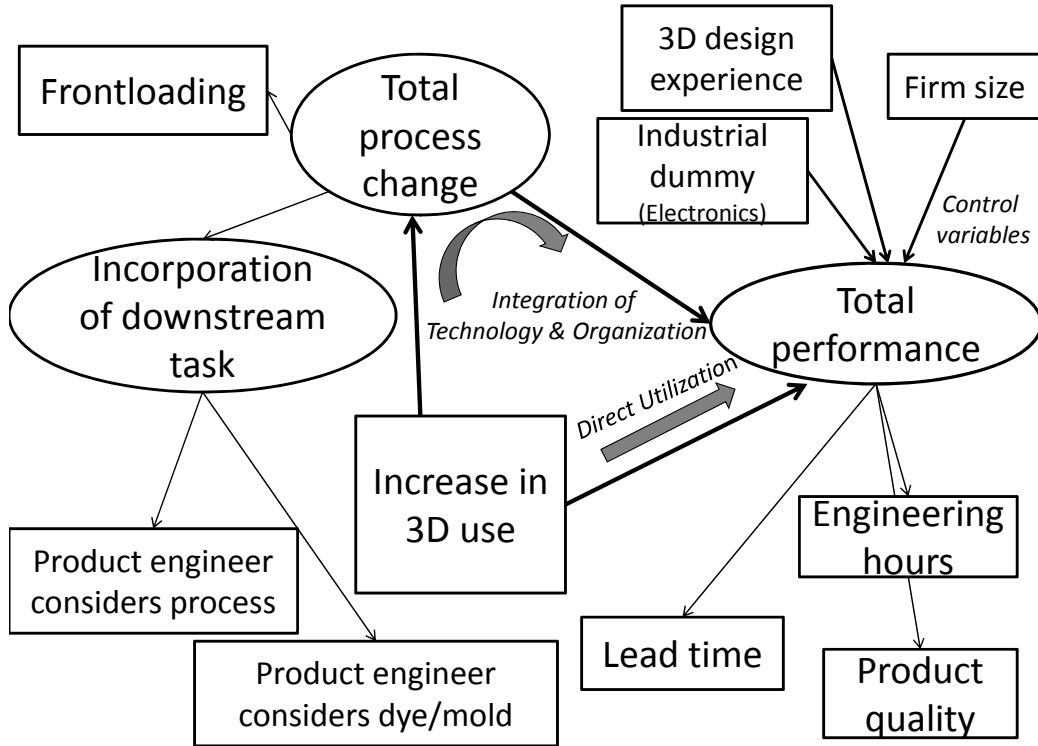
3D design experience

Firm size

Frontloading

Total process change

Industrial dummy (Electronics)

Control variables

Incorporation of downstream task

Integration of Technology & Organization

Total performance

Direct Utilization

Increase in 3D use

Engineering hours

Product engineer considers process

Lead time

Product quality

Product engineer considers dye/mold